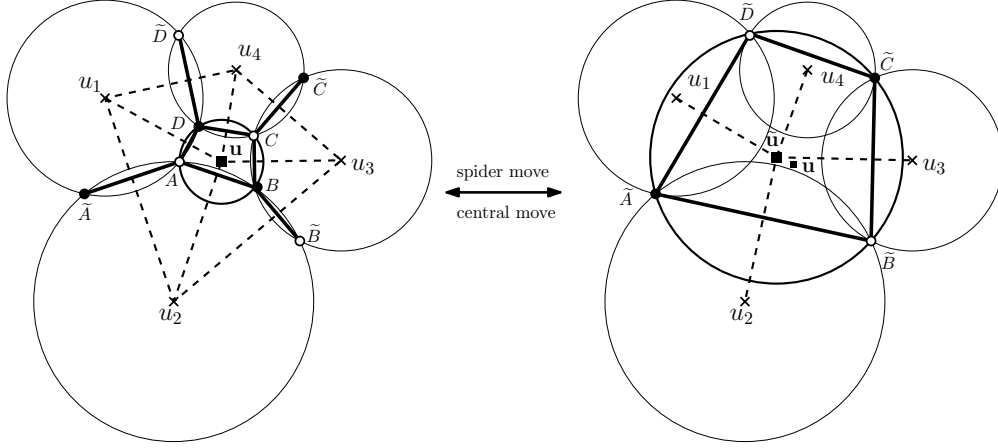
$\widetilde{D}$
$u_4$
$u_1$
$\widetilde{C}$
$D$
$C$
$\mathbf{u}$
$u_3$
$A$
$B$
$\widetilde{A}$
$\widetilde{B}$
$u_2$

spider move
central move

$\widetilde{D}$
$u_1$
$u_4$
$\widetilde{C}$
$\widetilde{\mathbf{u}}$
$\mathbf{u}$
$u_3$
$\widetilde{A}$
$\widetilde{B}$
$u_2$